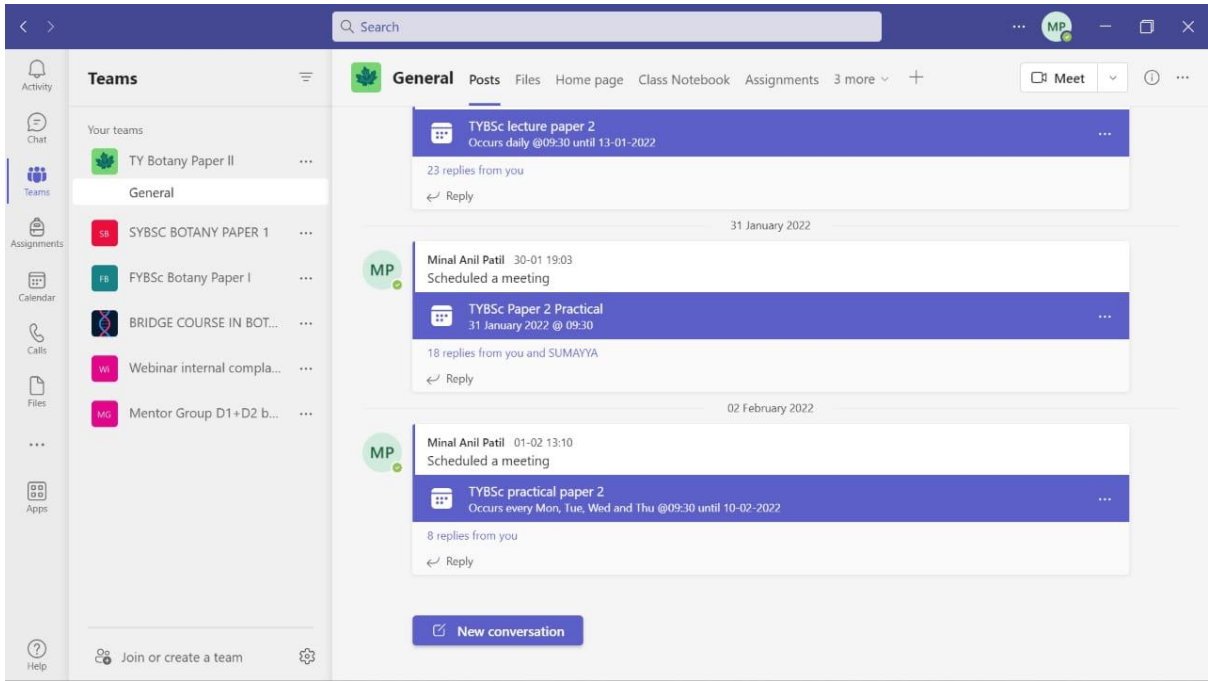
Search

MP

Activity

Chat

Teams

Assignments

Calendar

Calls

Files

...

Apps

Help

Teams

Your teams

TY Botany Paper II ...

General

SB SYBSC BOTANY PAPER 1 ...

FB FYBSc Botany Paper I ...

BRIDGE COURSE IN BOT... ...

Wi Webinar internal compla... ...

MG Mentor Group D1+D2 b... ...

Join or create a team

General Posts Files Home page Class Notebook Assignments 3 more +

Meet

TYBSc lecture paper 2
Occurs daily @09:30 until 13-01-2022

23 replies from you

Reply

31 January 2022

MP

Minal Anil Patil 30-01 19:03
Scheduled a meeting

TYBSc Paper 2 Practical
31 January 2022 @ 09:30

18 replies from you and SUMAYYA

Reply

02 February 2022

MP

Minal Anil Patil 01-02 13:10
Scheduled a meeting

TYBSc practical paper 2
Occurs every Mon, Tue, Wed and Thu @09:30 until 10-02-2022

8 replies from you

Reply

New conversation